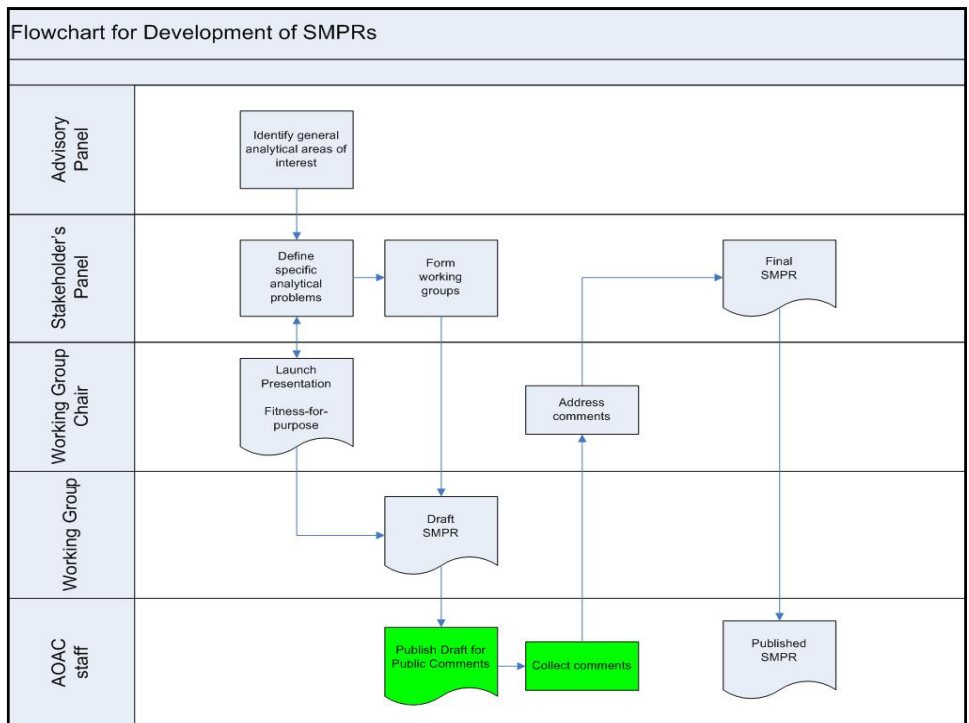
Flowchart for Development of SMPRs

Advisory Panel

Identify general analytical areas of interest

Stakeholder's Panel

Define specific analytical problems

Form working groups

Final SMPR

Working Group Chair

Launch Presentation

Fitness-for-purpose

Address comments

Working Group

Draft SMPR

AOAC staff

Publish Draft for Public Comments

Collect comments

Published SMPR